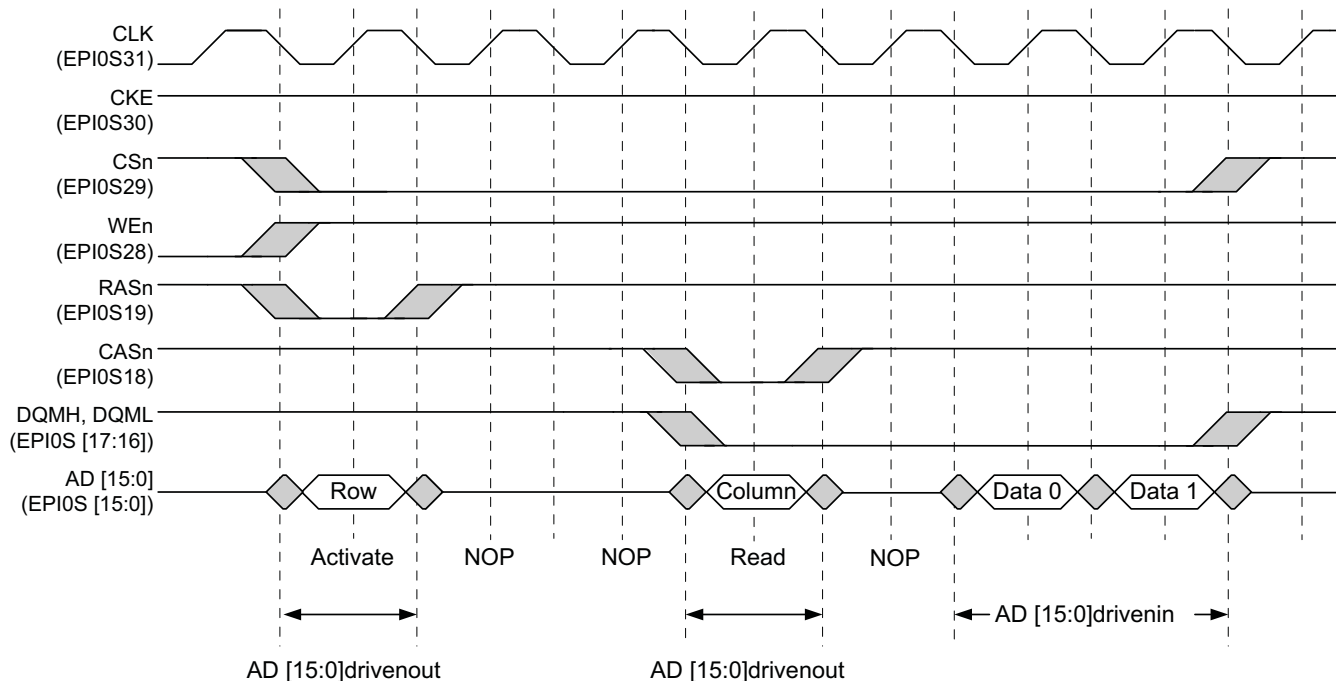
CLK
(EPI0S31)

CKE
(EPI0S30)

CSn
(EPI0S29)

WEn
(EPI0S28)

RASn
(EPI0S19)

CASn
(EPI0S18)

DQMH, DQML
(EPI0S [17:16])

AD [15:0]
(EPI0S [15:0])

Row

Column

Data 0

Data 1

Activate

NOP

NOP

Read

NOP

AD [15:0]drivenin

AD [15:0]drivenout

AD [15:0]drivenout